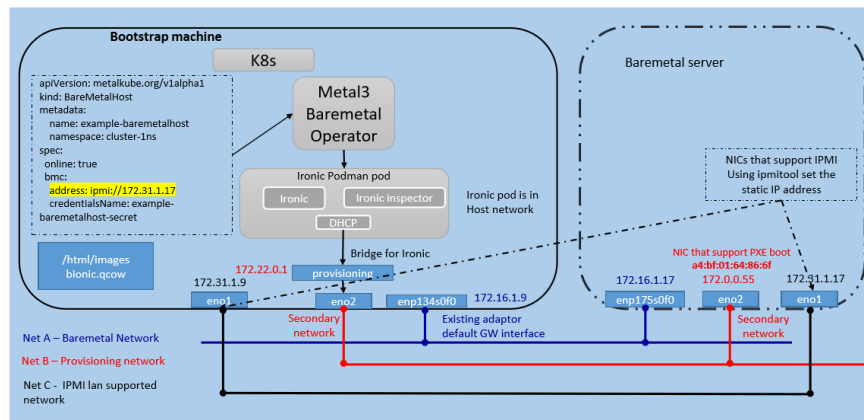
Bootstrap machine

K8s

apiVersion: metalkube.org/v1alpha1
kind: BareMetalHost
metadata:
name: example-baremetalhost
namespace: cluster-1ns
spec:
online: true
bmc:
address: ipmi://172.31.1.17
credentialsName: example-baremetalhost-secret

Metal3 Baremetal Operator

Ironic Podman pod

Ironic

Ironic inspector

DHCP

Ironic pod is in Host network

Bridge for Ironic

/html/images bionic.qcow

172.22.0.1

provisioning

172.31.1.9

eno1

eno2

enp134s0f0

172.16.1.9

Secondary network

Existing adaptor default GW interface

Baremetal server

NICs that support IPMI Using ipmitool set the static IP address

NIC that support PXE boot a4:bf:01:64:86:6f

172.16.1.17

172.0.0.55

172.31.1.17

enp175s0f0

eno2

eno1

Secondary network

Net A – Baremetal Network

Net B – Provisioning network

Net C - IPMI lan supported network